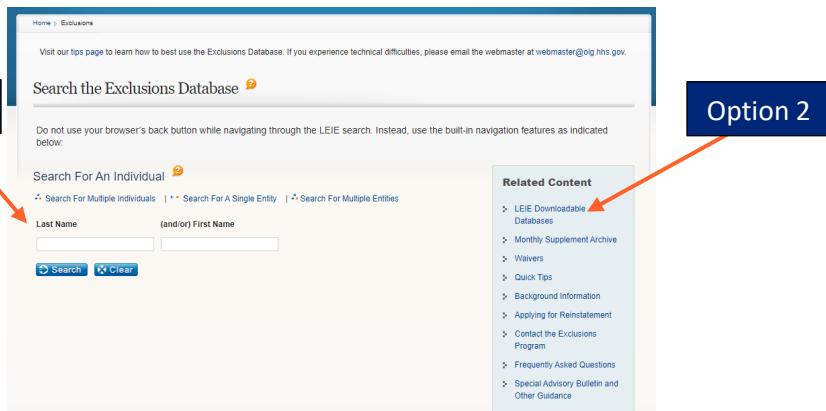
Home > Exclusions

Visit our tips page to learn how to best use the Exclusions Database. If you experience technical difficulties, please email the webmaster at webmaster@oig.hhs.gov.

Search the Exclusions Database

Option 2

Do not use your browser's back button while navigating through the LEIE search. Instead, use the built-in navigation features as indicated below:

Search For An Individual

Search For Multiple Individuals | Search For A Single Entity | Search For Multiple Entities

Last Name (and/or) First Name

Search Clear

Related Content

LEIE Downloadable Databases

Monthly Supplement Archive

Waivers

Quick Tips

Background Information

Applying for Reinstatement

Contact the Exclusions Program

Frequently Asked Questions

Special Advisory Bulletin and Other Guidance